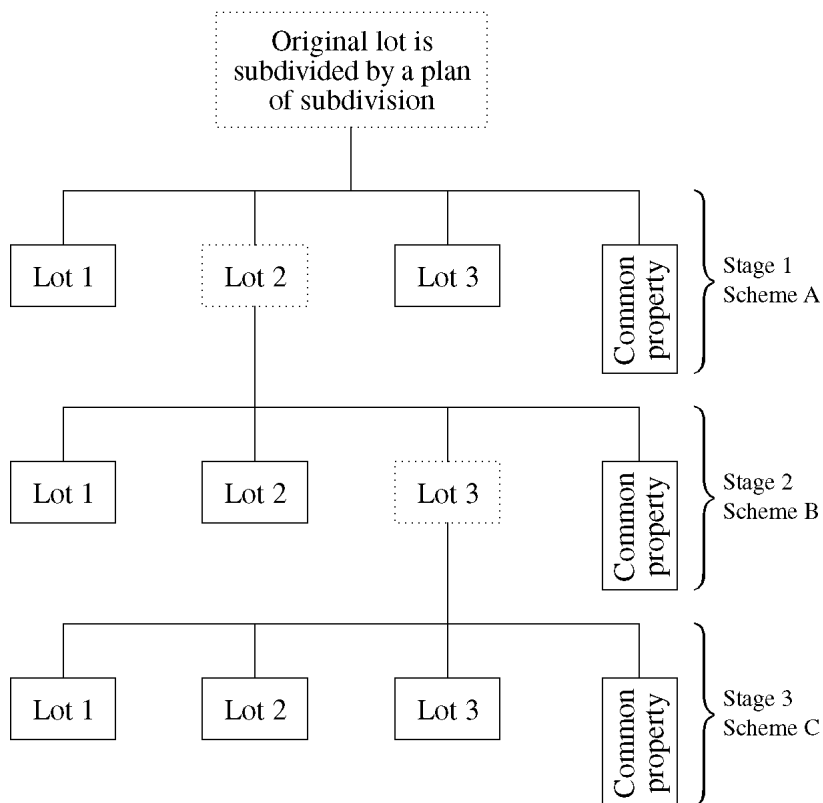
Original lot is subdivided by a plan of subdivision

Lot 1
Lot 2
Lot 3
Common property
Stage 1
Scheme A

Lot 1
Lot 2
Lot 3
Common property
Stage 2
Scheme B

Lot 1
Lot 2
Lot 3
Common property
Stage 3
Scheme C